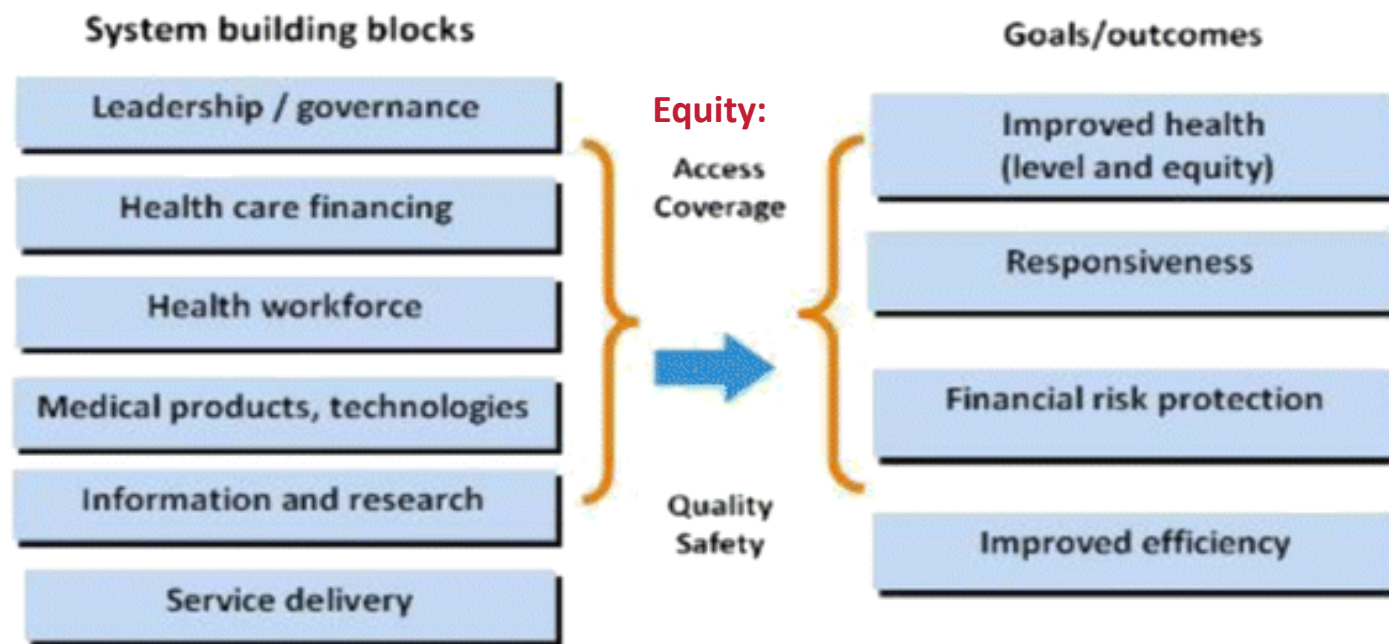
System building blocks

Leadership / governance

Health care financing

Health workforce

Medical products, technologies

Information and research

Service delivery

Equity:

Access
Coverage

Quality
Safety

Goals/outcomes

Improved health
(level and equity)

Responsiveness

Financial risk protection

Improved efficiency